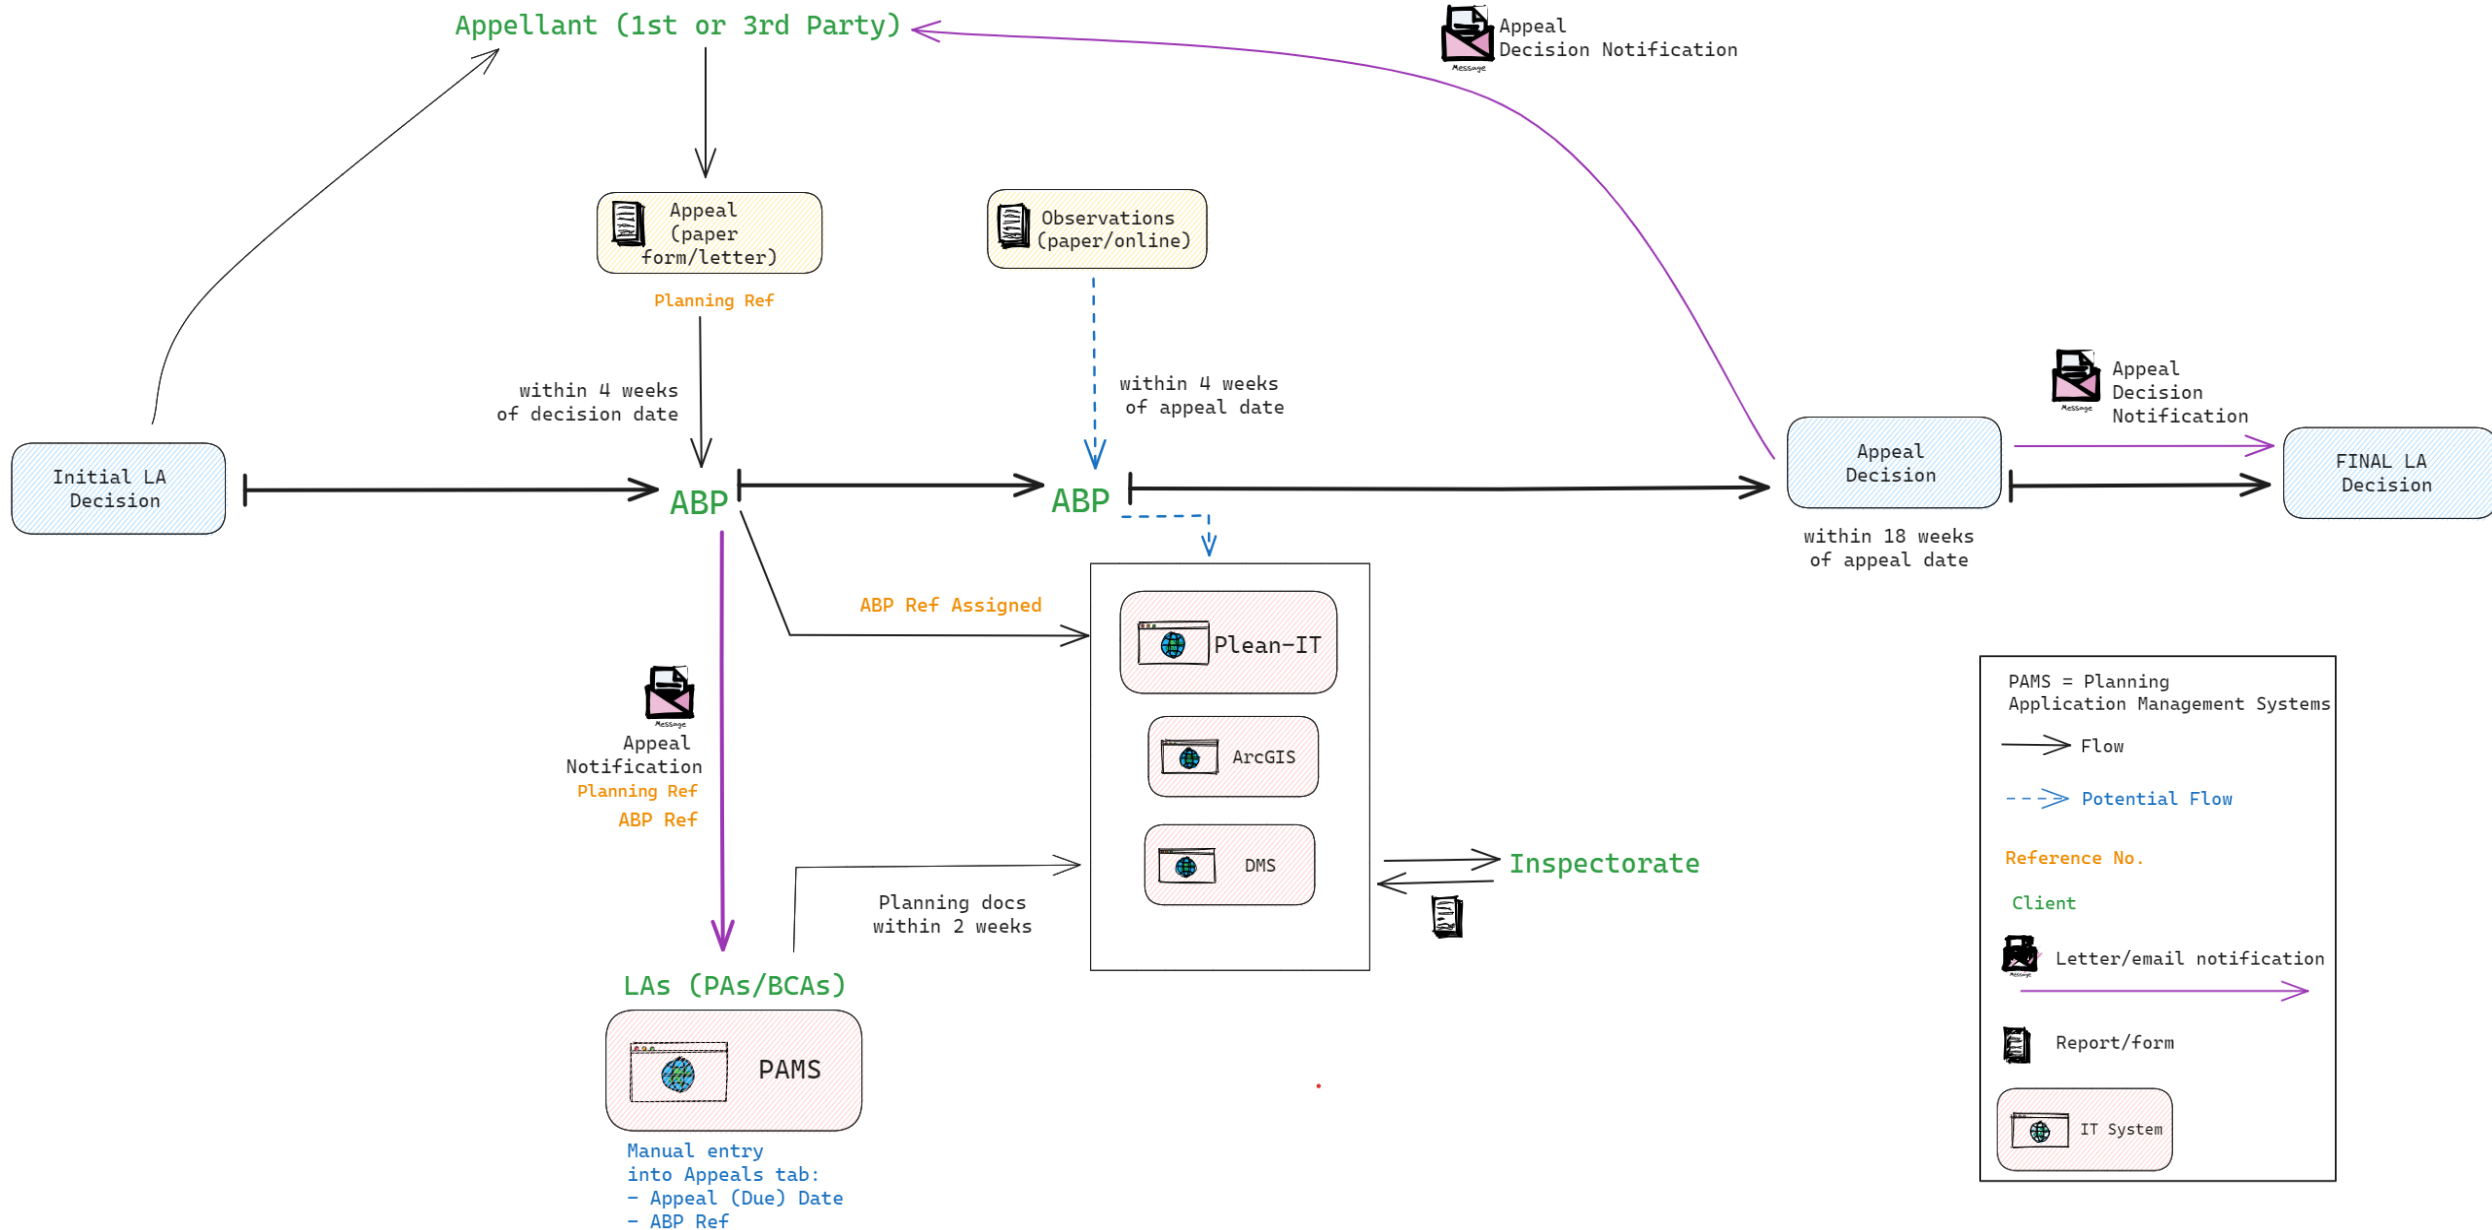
Appellant (1st or 3rd Party)

Message Appeal Decision Notification

Appeal (paper form/letter)

Observations (paper/online)

Planning Ref

within 4 weeks of decision date

within 4 weeks of appeal date

Message Appeal Decision Notification

Initial LA Decision

ABP

ABP

Appeal Decision

FINAL LA Decision

within 18 weeks of appeal date

ABP Ref Assigned

Plean-IT

ArcGIS

DMS

Message Appeal Notification Planning Ref ABP Ref

Inspectorate

Planning docs within 2 weeks

LAs (PAs/BCAs)

PAMS

Manual entry into Appeals tab:
- Appeal (Due) Date
- ABP Ref

PAMS = Planning Application Management Systems

Flow

Potential Flow

Reference No.

Client

Message Letter/email notification

Report/form

IT System